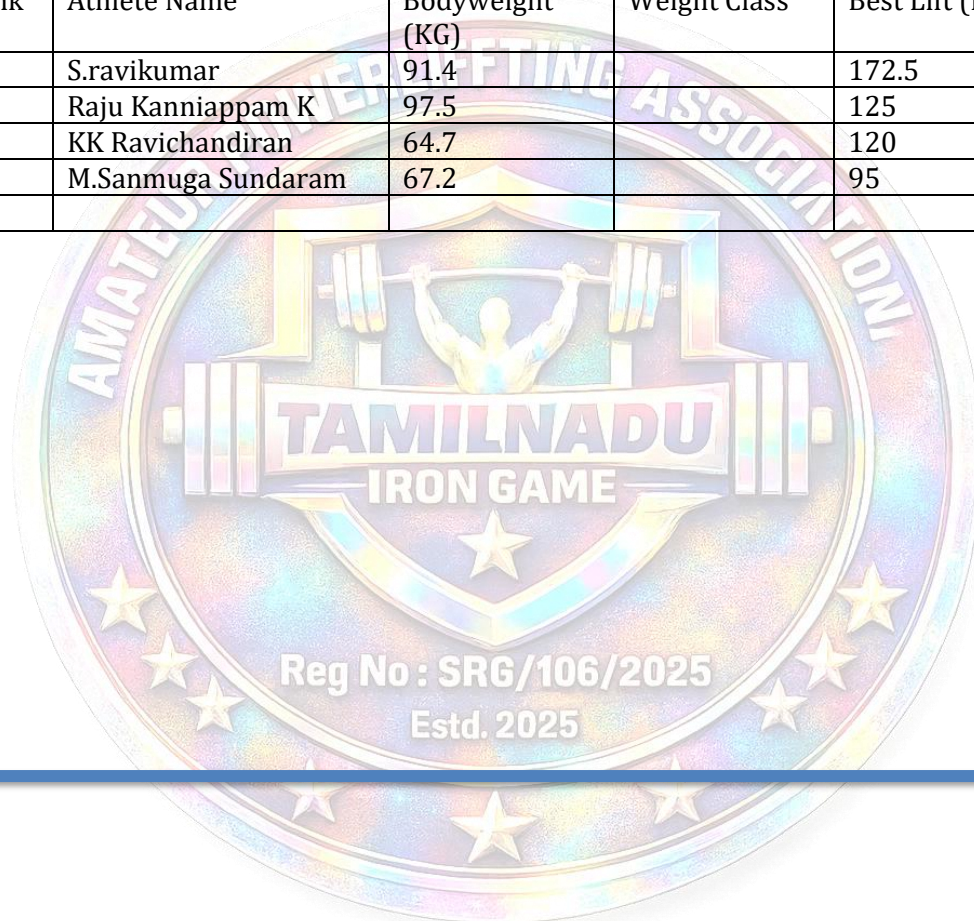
| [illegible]k | Athlete Name | Bodyweight (KG) | Weight Class | Best Lift ([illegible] |
|---|---|---|---|---|
| | S.ravikumar | 91.4 | | 172.5 |
| | Raju Kanniappam K | 97.5 | | 125 |
| | KK Ravichandiran | 64.7 | | 120 |
| | M.Sanmuga Sundaram | 67.2 | | 95 |
| | | | | |

AMATEUR POWERLIFTING ASSOCIATION

TAMILNADU
IRON GAME

Reg No : SRG/106/2025
Estd. 2025